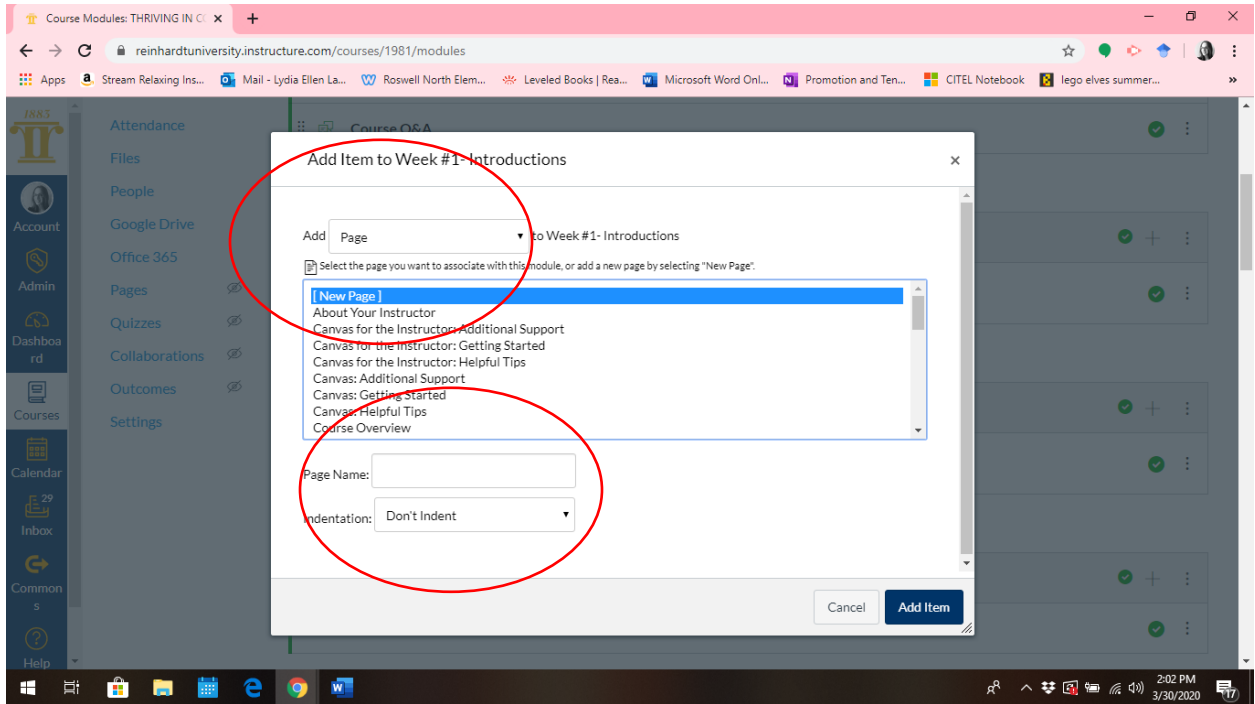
Course Modules: THRIVING IN C ×
+

reinhardtuniversity.instructure.com/courses/1981/modules

Apps
Stream Relaxing Ins...
Mail - Lydia Ellen La...
Roswell North Elem...
Leveled Books | Rea...
Microsoft Word Onl...
Promotion and Ten...
CITEL Notebook
lego elves summer...
»

1883

Account
Admin
Dashboard
Courses
Calendar
29
Inbox
Commons
Help

Attendance
Files
People
Google Drive
Office 365
Pages
Quizzes
Collaborations
Outcomes
Settings

Course Q&A

Add Item to Week #1- Introductions
×

Add Page to Week #1- Introductions

Select the page you want to associate with this module, or add a new page by selecting "New Page".

[ New Page ]
About Your Instructor
Canvas for the Instructor: Additional Support
Canvas for the Instructor: Getting Started
Canvas for the Instructor: Helpful Tips
Canvas: Additional Support
Canvas: Getting Started
Canvas: Helpful Tips
Course Overview

Page Name:

Indentation: Don't Indent

Cancel
Add Item

2:02 PM
3/30/2020
17